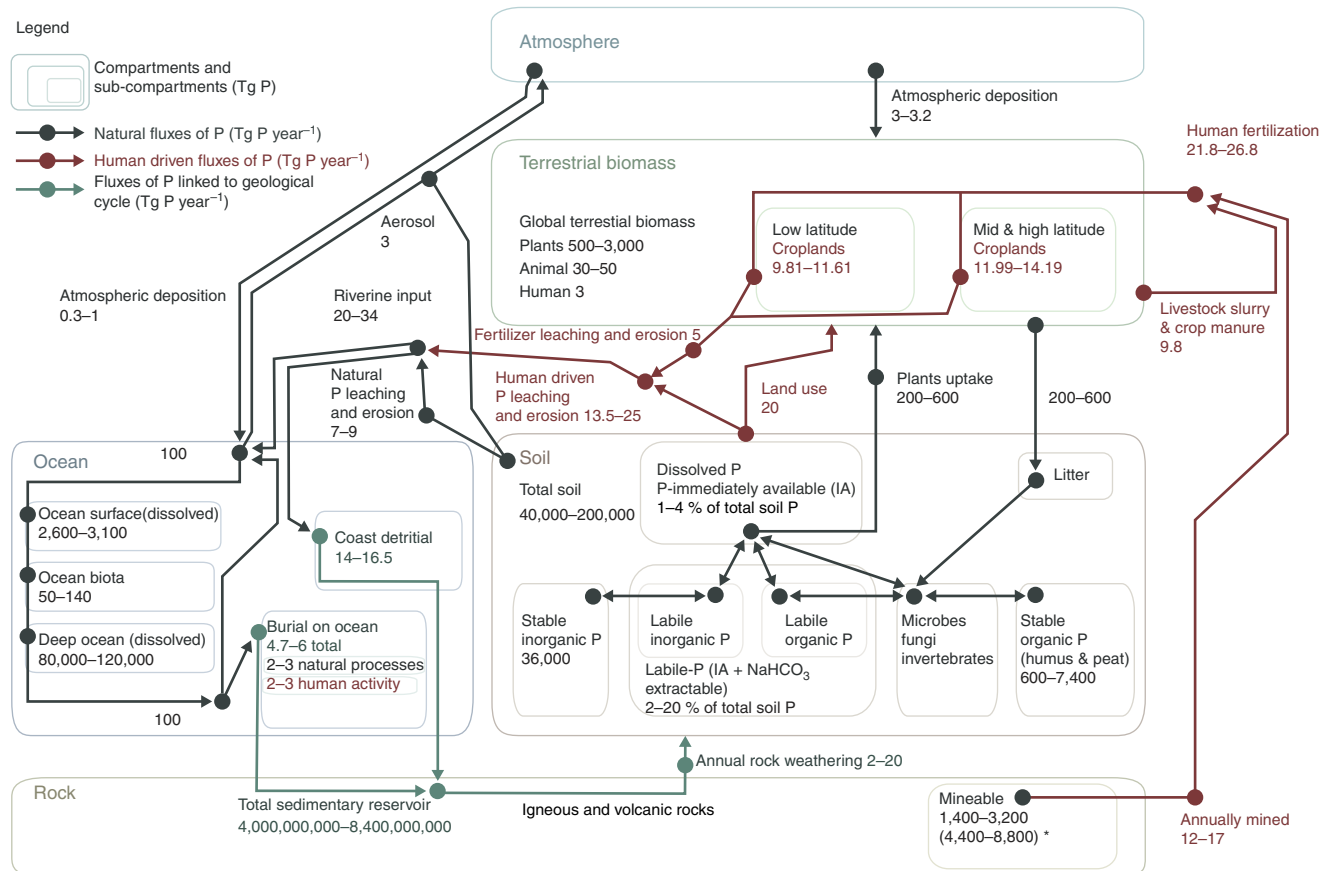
Legend

Compartments and sub-compartments (Tg P)

Natural fluxes of P (Tg P year$^{-1}$)

Human driven fluxes of P (Tg P year$^{-1}$)

Fluxes of P linked to geological cycle (Tg P year$^{-1}$)

Atmosphere

Atmospheric deposition
3–3.2

Human fertilization
21.8–26.8

Terrestrial biomass

Global terrestial biomass
Plants 500–3,000
Animal 30–50
Human 3

Low latitude
Croplands
9.81–11.61

Mid & high latitude
Croplands
11.99–14.19

Livestock slurry & crop manure
9.8

Aerosol
3

Atmospheric deposition
0.3–1

Riverine input
20–34

Fertilizer leaching and erosion 5

Human driven P leaching and erosion 13.5–25

Land use
20

Plants uptake
200–600

200–600

Natural P leaching and erosion
7–9

Ocean

100

Ocean surface(dissolved)
2,600–3,100

Ocean biota
50–140

Deep ocean (dissolved)
80,000–120,000

100

Coast detritial
14–16.5

Burial on ocean
4.7–6 total
2–3 natural processes
2–3 human activity

Soil

Total soil
40,000–200,000

Dissolved P
P-immediately available (IA)
1–4 % of total soil P

Litter

Stable inorganic P
36,000

Labile inorganic P

Labile organic P

Labile-P (IA + NaHCO$_3$ extractable)
2–20 % of total soil P

Microbes fungi invertebrates

Stable organic P (humus & peat)
600–7,400

Annual rock weathering 2–20

Rock

Total sedimentary reservoir
4,000,000,000–8,400,000,000

Igneous and volcanic rocks

Mineable
1,400–3,200
(4,400–8,800) *

Annually mined
12–17